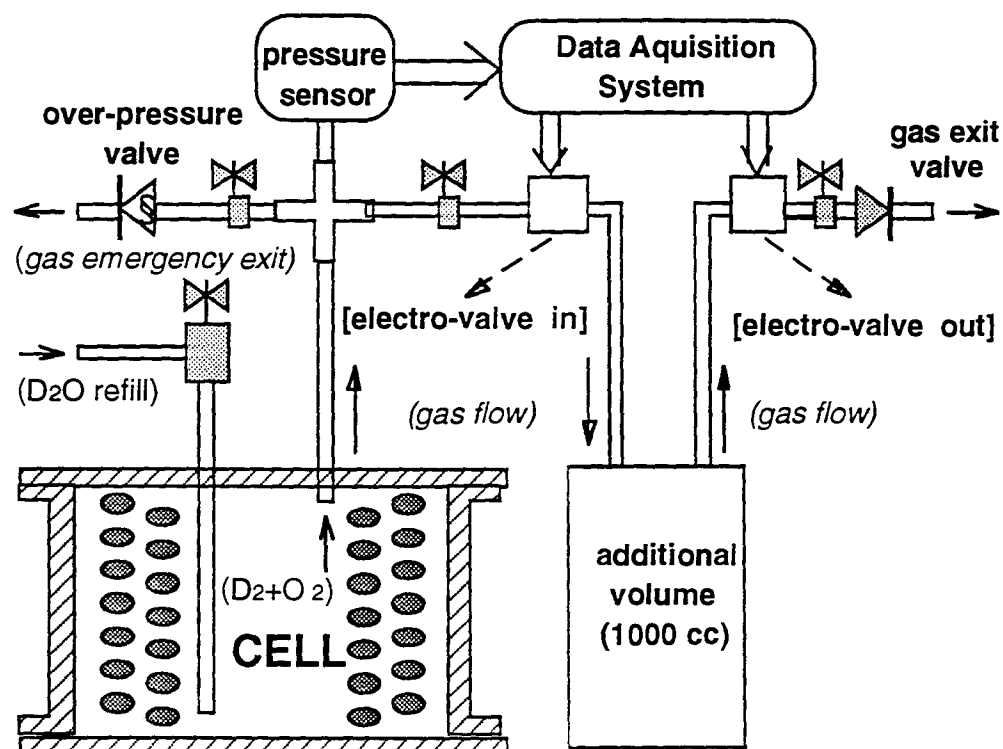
pressure sensor

Data Aquisition System

over-pressure valve

gas exit valve

(gas emergency exit)

[electro-valve in]

[electro-valve out]

($D_2O$ refill)

(gas flow)

(gas flow)

($D_2$+$O_2$)

CELL

additional volume (1000 cc)